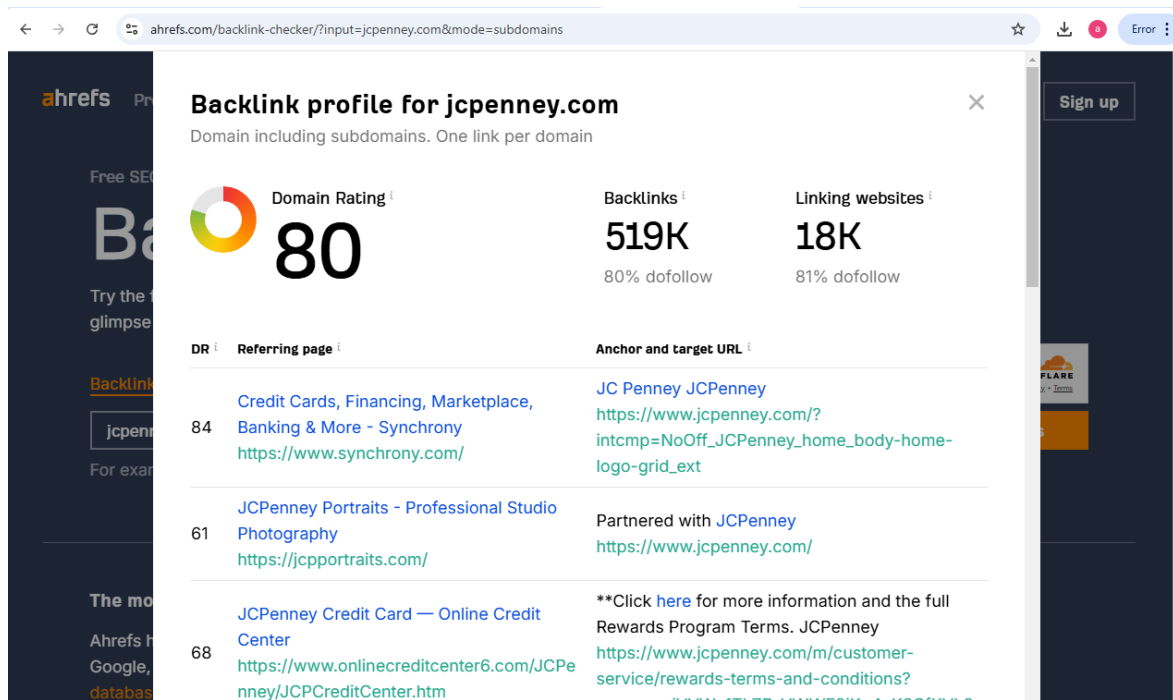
ahrefs.com/backlink-checker/?input=jcpenney.com&mode=subdomains

Error

ahrefs Pr

Sign up

Free SE

Ba

Try the f glimpse

Backlink

jcpenn

For exa

The mo

Ahrefs h Google, databas

FLARE

Backlink profile for jcpenney.com

Domain including subdomains. One link per domain

Domain Rating
80

Backlinks
519K
80% dofollow

Linking websites
18K
81% dofollow

| DR | Referring page | Anchor and target URL |
|---|---|---|
| 84 | Credit Cards, Financing, Marketplace, Banking & More - Synchrony https://www.synchrony.com/ | JC Penney JCPenney https://www.jcpenney.com/?intcmp=NoOff_JCPenney_home_body-home-logo-grid_ext |
| 61 | JCPenney Portraits - Professional Studio Photography https://jcpportraits.com/ | Partnered with JCPenney https://www.jcpenney.com/ |
| 68 | JCPenney Credit Card — Online Credit Center https://www.onlinecreditcenter6.com/JCPenney/JCPCreditCenter.htm | **Click here for more information and the full Rewards Program Terms. JCPenney https://www.jcpenney.com/m/customer-service/rewards-terms-and-conditions? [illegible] |